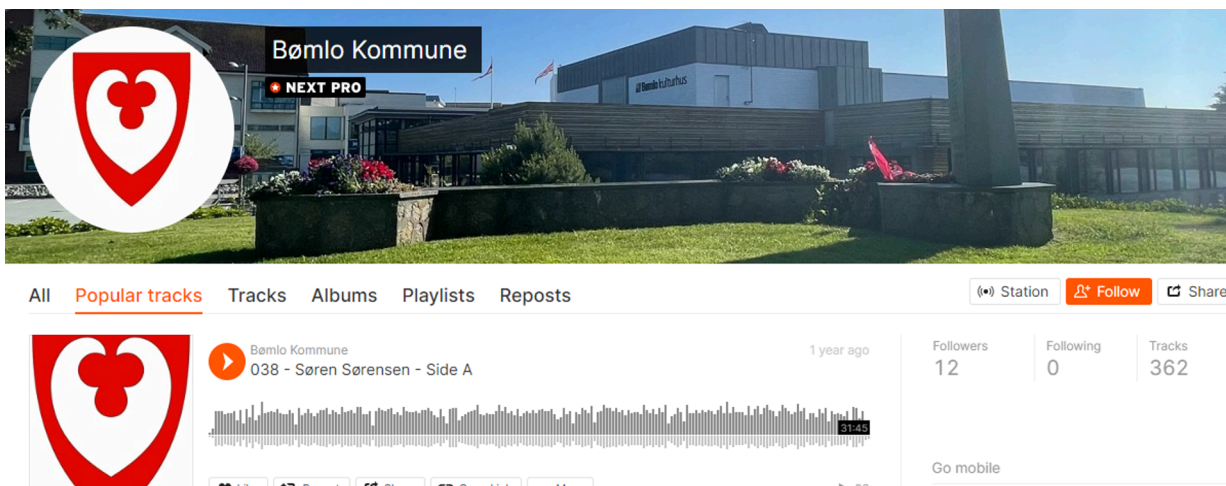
Bømlo Kommune
NEXT PRO

Bømlo kulturhus

All Popular tracks Tracks Albums Playlists Reposts

Station Follow Share

Bømlo Kommune
038 - Søren Sørensen - Side A
1 year ago
31:45

Followers 12
Following 0
Tracks 362

Go mobile

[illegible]